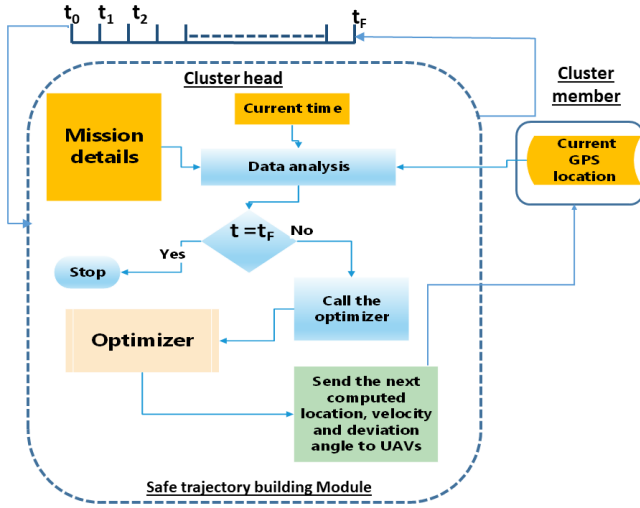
$t_0$ $t_1$ $t_2$ $t_F$

Cluster head

Cluster member

Mission details

Current time

Data analysis

Current GPS location

$t = t_F$

No

Yes

Stop

Call the optimizer

Optimizer

Send the next computed location, velocity and deviation angle to UAVs

Safe trajectory building Module